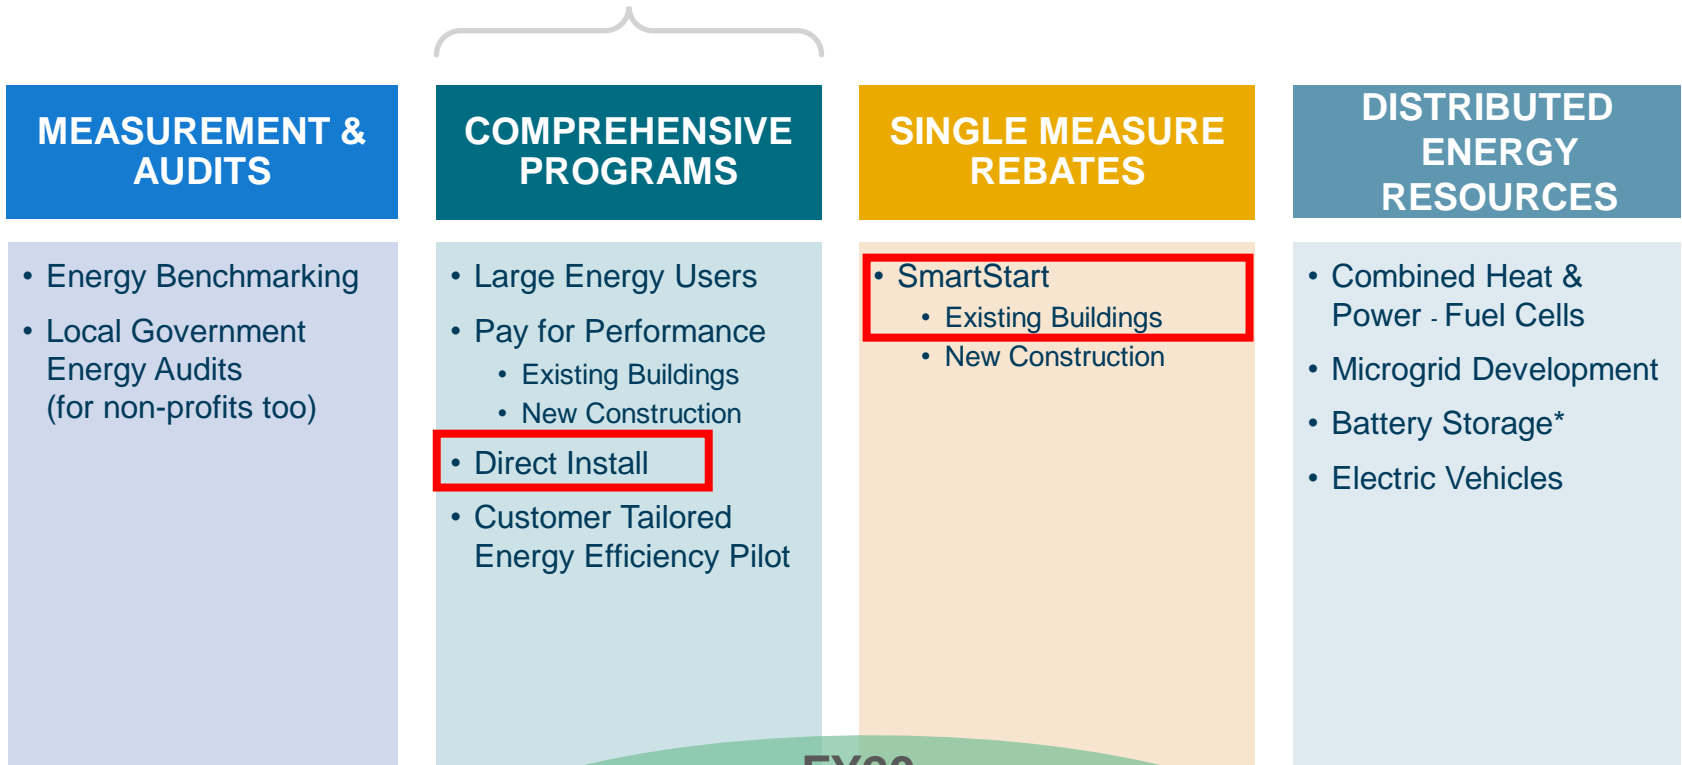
MEASUREMENT & AUDITS

• Energy Benchmarking
• Local Government Energy Audits (for non-profits too)

COMPREHENSIVE PROGRAMS

• Large Energy Users
• Pay for Performance
  • Existing Buildings
  • New Construction
• Direct Install
• Customer Tailored Energy Efficiency Pilot

SINGLE MEASURE REBATES

• SmartStart
  • Existing Buildings
  • New Construction

DISTRIBUTED ENERGY RESOURCES

• Combined Heat & Power - Fuel Cells
• Microgrid Development
• Battery Storage*
• Electric Vehicles

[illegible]